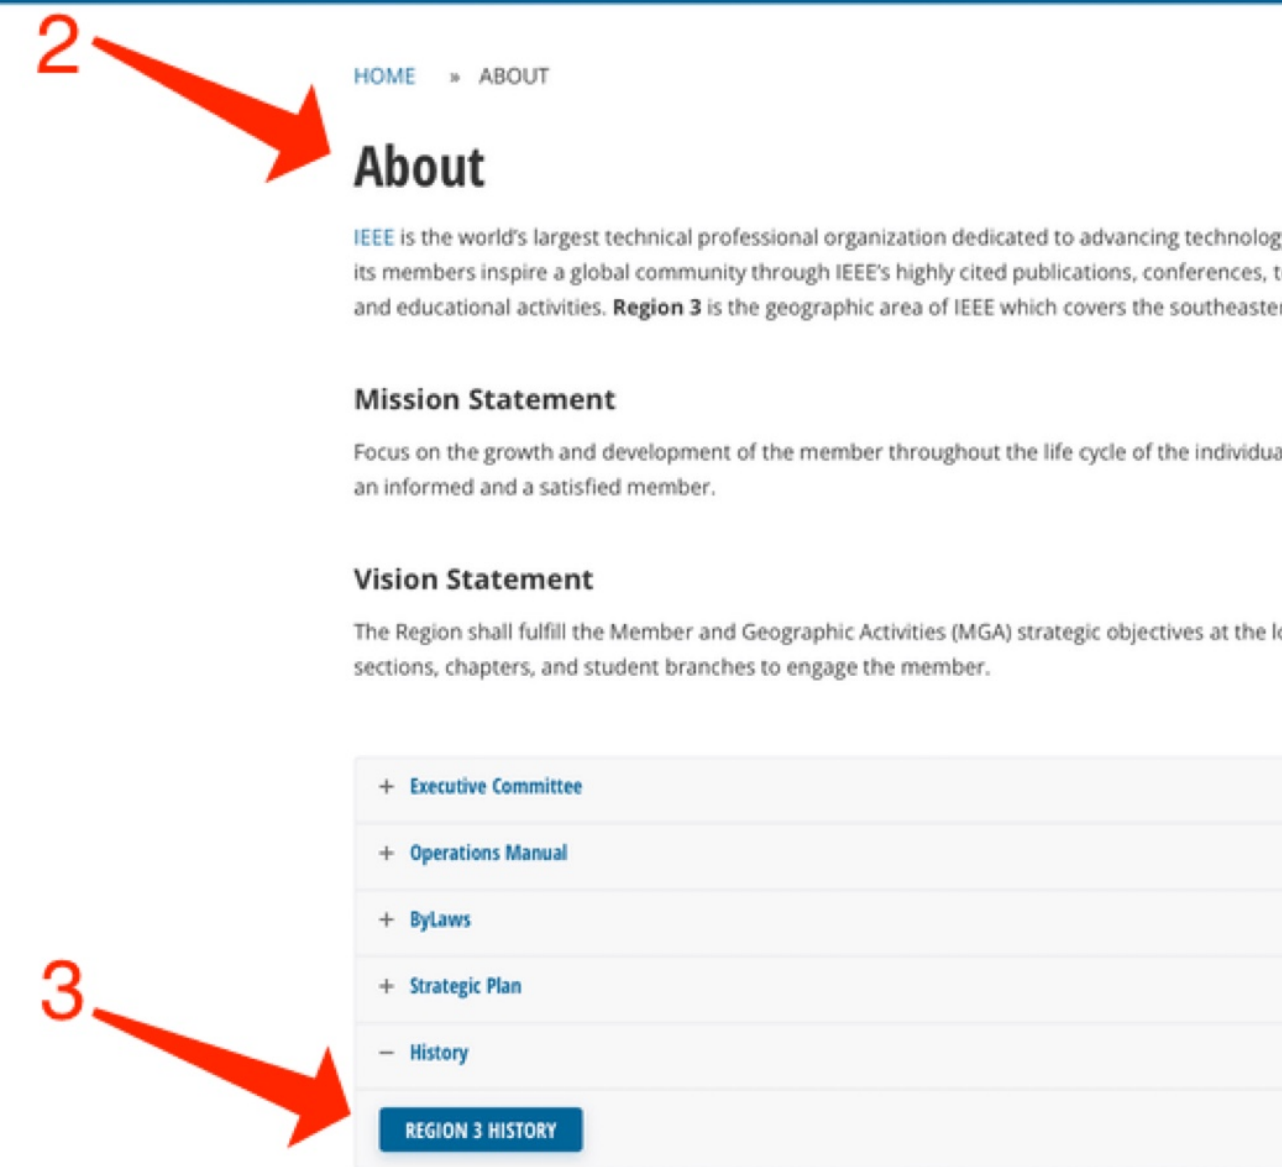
2

HOME » ABOUT

About

IEEE is the world's largest technical professional organization dedicated to advancing technolog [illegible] its members inspire a global community through IEEE's highly cited publications, conferences, t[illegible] and educational activities. **Region 3** is the geographic area of IEEE which covers the southeaste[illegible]

Mission Statement

Focus on the growth and development of the member throughout the life cycle of the individua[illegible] an informed and a satisfied member.

Vision Statement

The Region shall fulfill the Member and Geographic Activities (MGA) strategic objectives at the l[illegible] sections, chapters, and student branches to engage the member.

+ Executive Committee

+ Operations Manual

+ ByLaws

3

+ Strategic Plan

− History

REGION 3 HISTORY